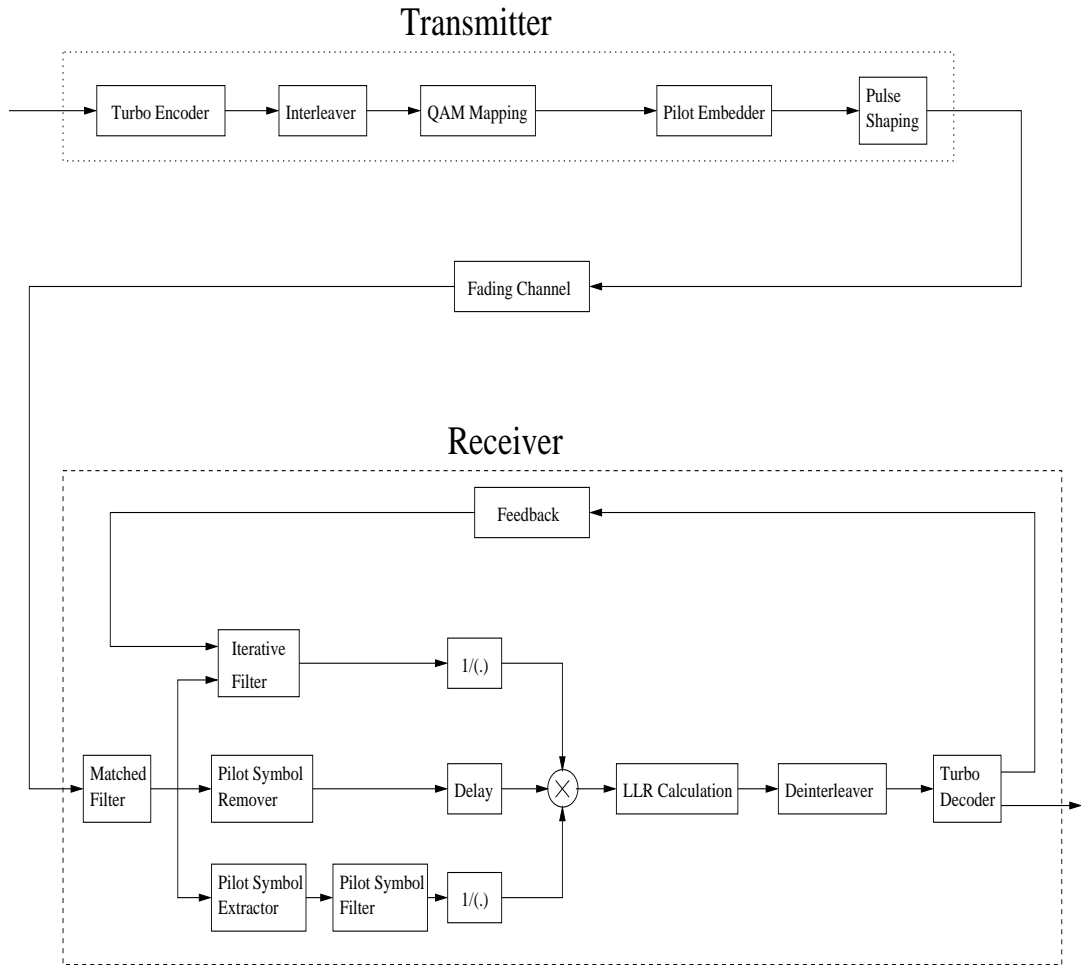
Transmitter

Turbo Encoder

Interleaver

QAM Mapping

Pilot Embedder

Pulse Shaping

Fading Channel

Receiver

Feedback

Iterative Filter

1/(.)

Matched Filter

Pilot Symbol Remover

Delay

LLR Calculation

Deinterleaver

Turbo Decoder

Pilot Symbol Extractor

Pilot Symbol Filter

1/(.)